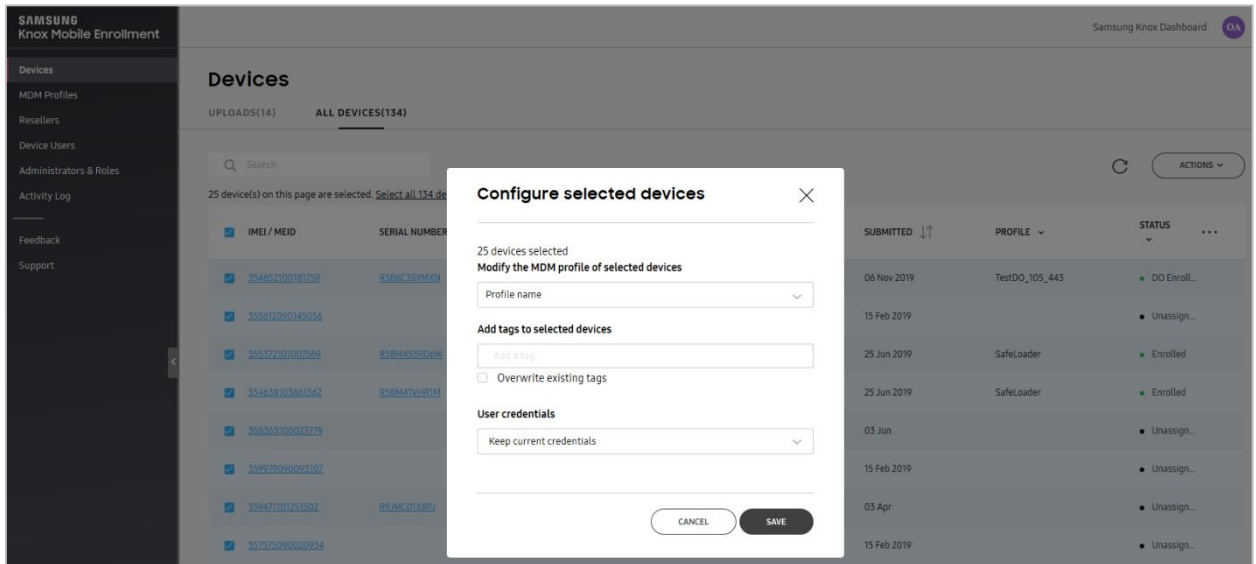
SAMSUNG
Knox Mobile Enrollment

Devices
MDM Profiles
Resellers
Device Users
Administrators & Roles
Activity Log
Feedback
Support

Samsung Knox Dashboard OA

Devices

UPLOADS(14) ALL DEVICES(134)

Search

25 device(s) on this page are selected. Select all 134 de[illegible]

ACTIONS

| IMEI / MEID | SERIAL NUMBER | SUBMITTED | PROFILE | STATUS |
|---|---|---|---|---|
| 354652100181759 | R58KC35XMXN | 06 Nov 2019 | TestDO_105_443 | DO Enroll... |
| 355612090145056 | | 15 Feb 2019 | | Unassign... |
| 355372101007569 | R58M453RD6W | 25 Jun 2019 | SafeLoader | Enrolled |
| 354638103861562 | R58M41VHR1M | 25 Jun 2019 | SafeLoader | Enrolled |
| 358363100023779 | | 03 Jun | | Unassign... |
| 359979090093107 | | 15 Feb 2019 | | Unassign... |
| 359471101251502 | R9JMC01XBPJ | 03 Apr | | Unassign... |
| 357575090020934 | | 15 Feb 2019 | | Unassign... |

Configure selected devices

25 devices selected
Modify the MDM profile of selected devices

Profile name

Add tags to selected devices

Add a tag

Overwrite existing tags

User credentials

Keep current credentials

CANCEL SAVE